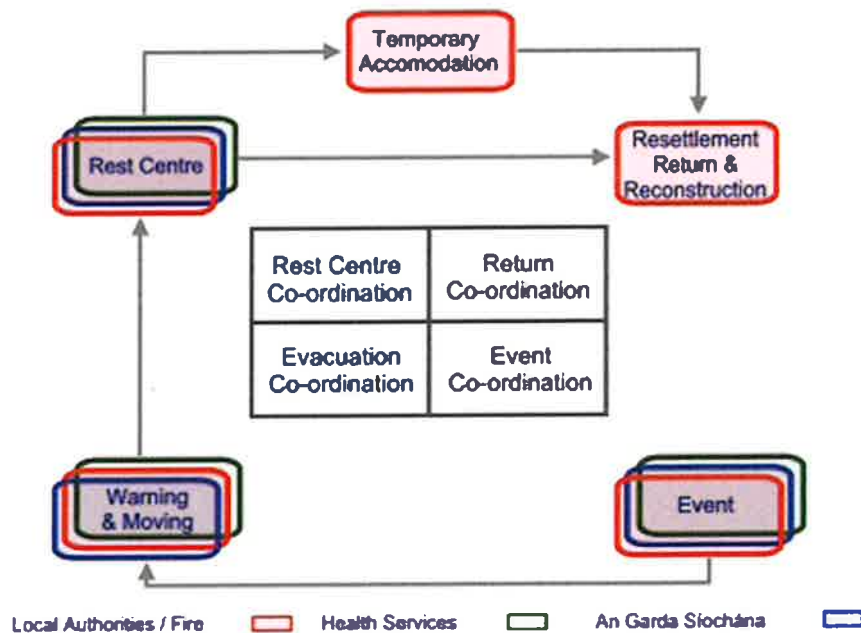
Temporary Accomodation

Rest Centre

Resettlement Return & Reconstruction

| Rest Centre Co-ordination | Return Co-ordination |
|---|---|
| Evacuation Co-ordination | Event Co-ordination |

Warning & Moving

Event

Local Authorities / Fire

Health Services

An Garda Síochána